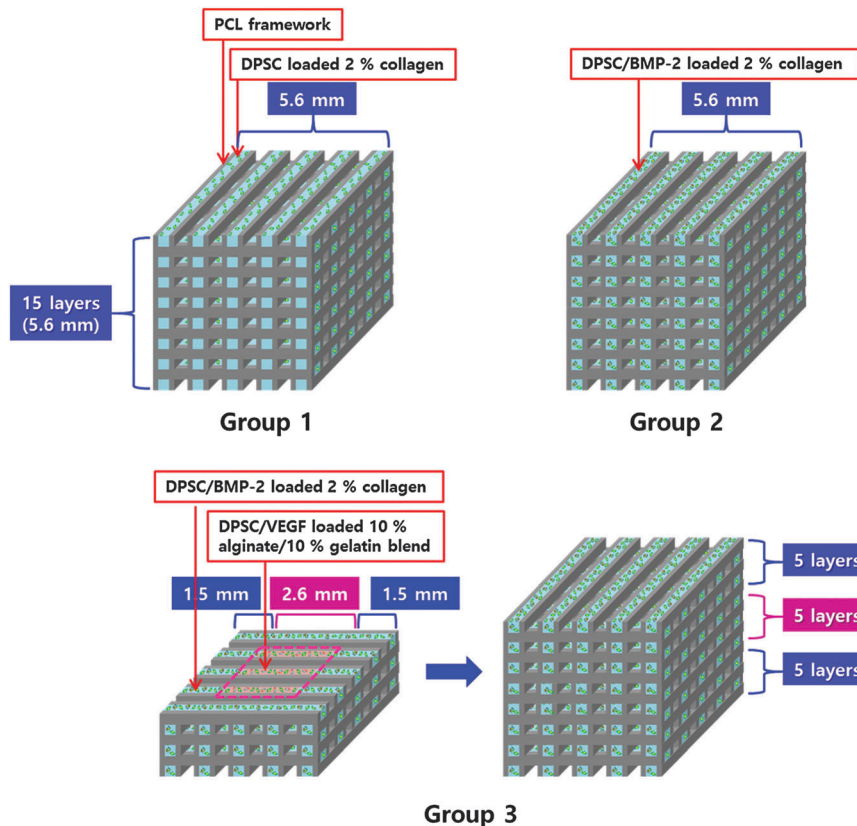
PCL framework

DPSC loaded 2 % collagen

5.6 mm

15 layers (5.6 mm)

Group 1

DPSC/BMP-2 loaded 2 % collagen

5.6 mm

Group 2

DPSC/BMP-2 loaded 2 % collagen

DPSC/VEGF loaded 10 % alginate/10 % gelatin blend

1.5 mm

2.6 mm

1.5 mm

5 layers

5 layers

5 layers

Group 3